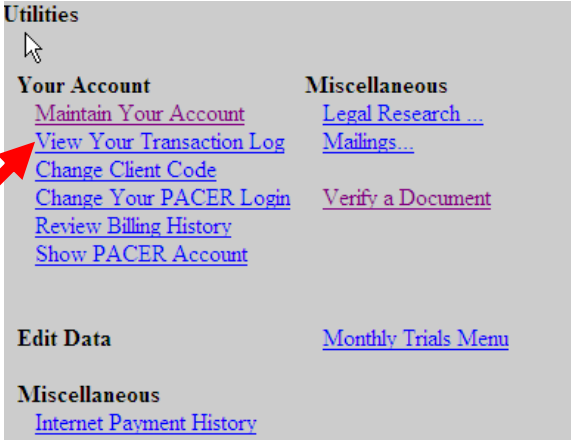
Utilities

Your Account
Maintain Your Account
View Your Transaction Log
Change Client Code
Change Your PACER Login
Review Billing History
Show PACER Account

Miscellaneous
Legal Research ...
Mailings...

Verify a Document

Edit Data

Monthly Trials Menu

Miscellaneous
Internet Payment History